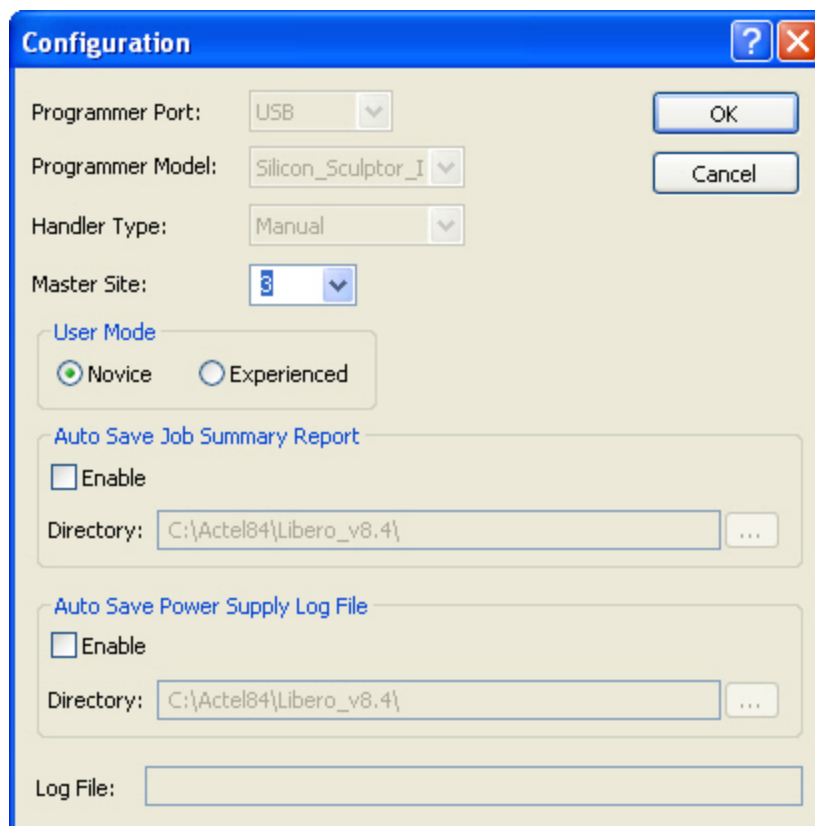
Configuration

Programmer Port: USB

Programmer Model: Silicon_Sculptor_I

Handler Type: Manual

Master Site: 3

OK

Cancel

User Mode

Novice

Experienced

Auto Save Job Summary Report

Enable

Directory: C:\Actel84\Libero_v8.4\

...

Auto Save Power Supply Log File

Enable

Directory: C:\Actel84\Libero_v8.4\

...

Log File: